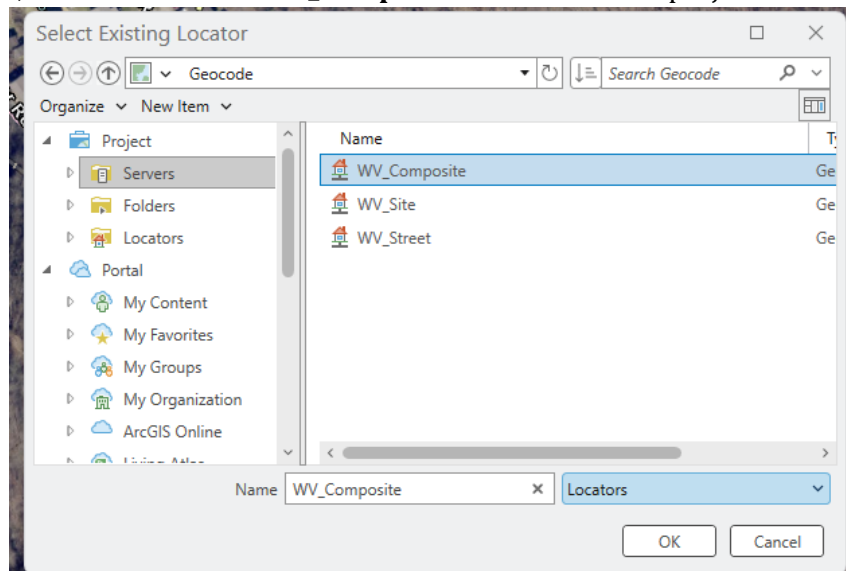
Select Existing Locator

Geocode

Search Geocode

Organize New Item

Project
Servers
Folders
Locators
Portal
My Content
My Favorites
My Groups
My Organization
ArcGIS Online
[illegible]

| Name | T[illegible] |
|---|---|
| WV_Composite | Ge |
| WV_Site | Ge |
| WV_Street | Ge |

Name WV_Composite

Locators

OK

Cancel